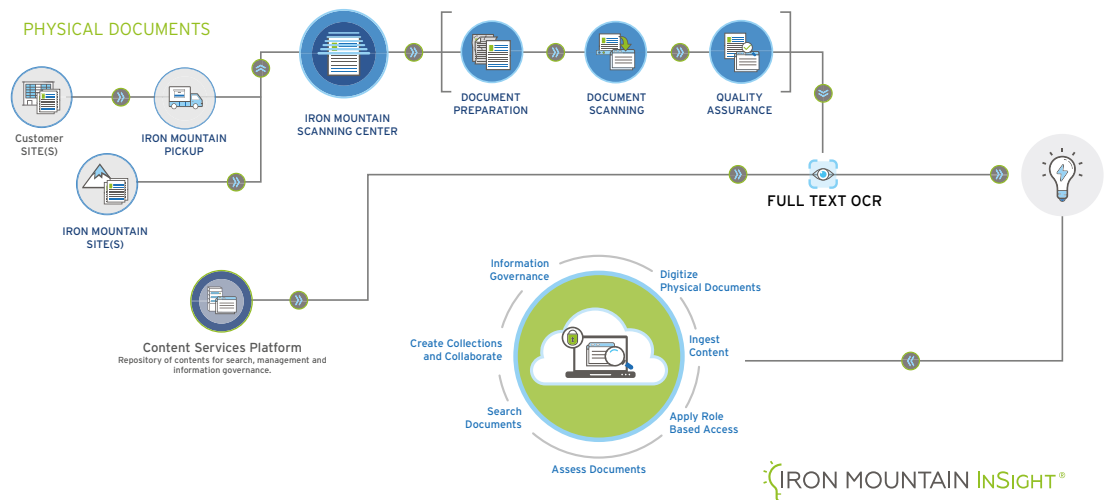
PHYSICAL DOCUMENTS

Customer SITE(S)

IRON MOUNTAIN PICKUP

IRON MOUNTAIN SITE(S)

IRON MOUNTAIN SCANNING CENTER

DOCUMENT PREPARATION

DOCUMENT SCANNING

QUALITY ASSURANCE

FULL TEXT OCR

Content Services Platform
Repository of contents for search, management and information governance.

Information Governance

Digitize Physical Documents

Create Collections and Collaborate

Ingest Content

Search Documents

Apply Role Based Access

Assess Documents

IRON MOUNTAIN INSIGHT®